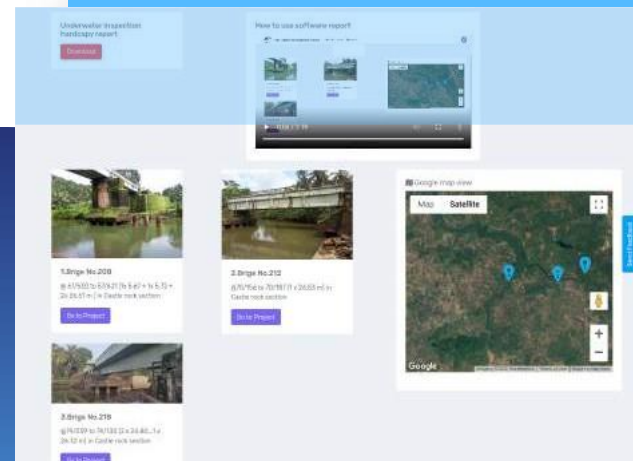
Underwater inspection handcopy report

Download

How to use software report

0:00 / 1:16

1.Brige No.208

@ 67/0/22 to 67/0.21 (1x 5.67 + 1x 5.70 + 2x 26.37 m) in Castle rock section

Go to Project

2.Brige No.212

@70/150 to 70/157 (1 x 24.03 m) in Castle rock section

Go to Project

Google map view

Map Satellite

Google

3.Brige No.219

@75/339 to 76/132 (2 x 24.40...1 x 24.12 m) in Castle rock section

Go to Project

Send Feedback